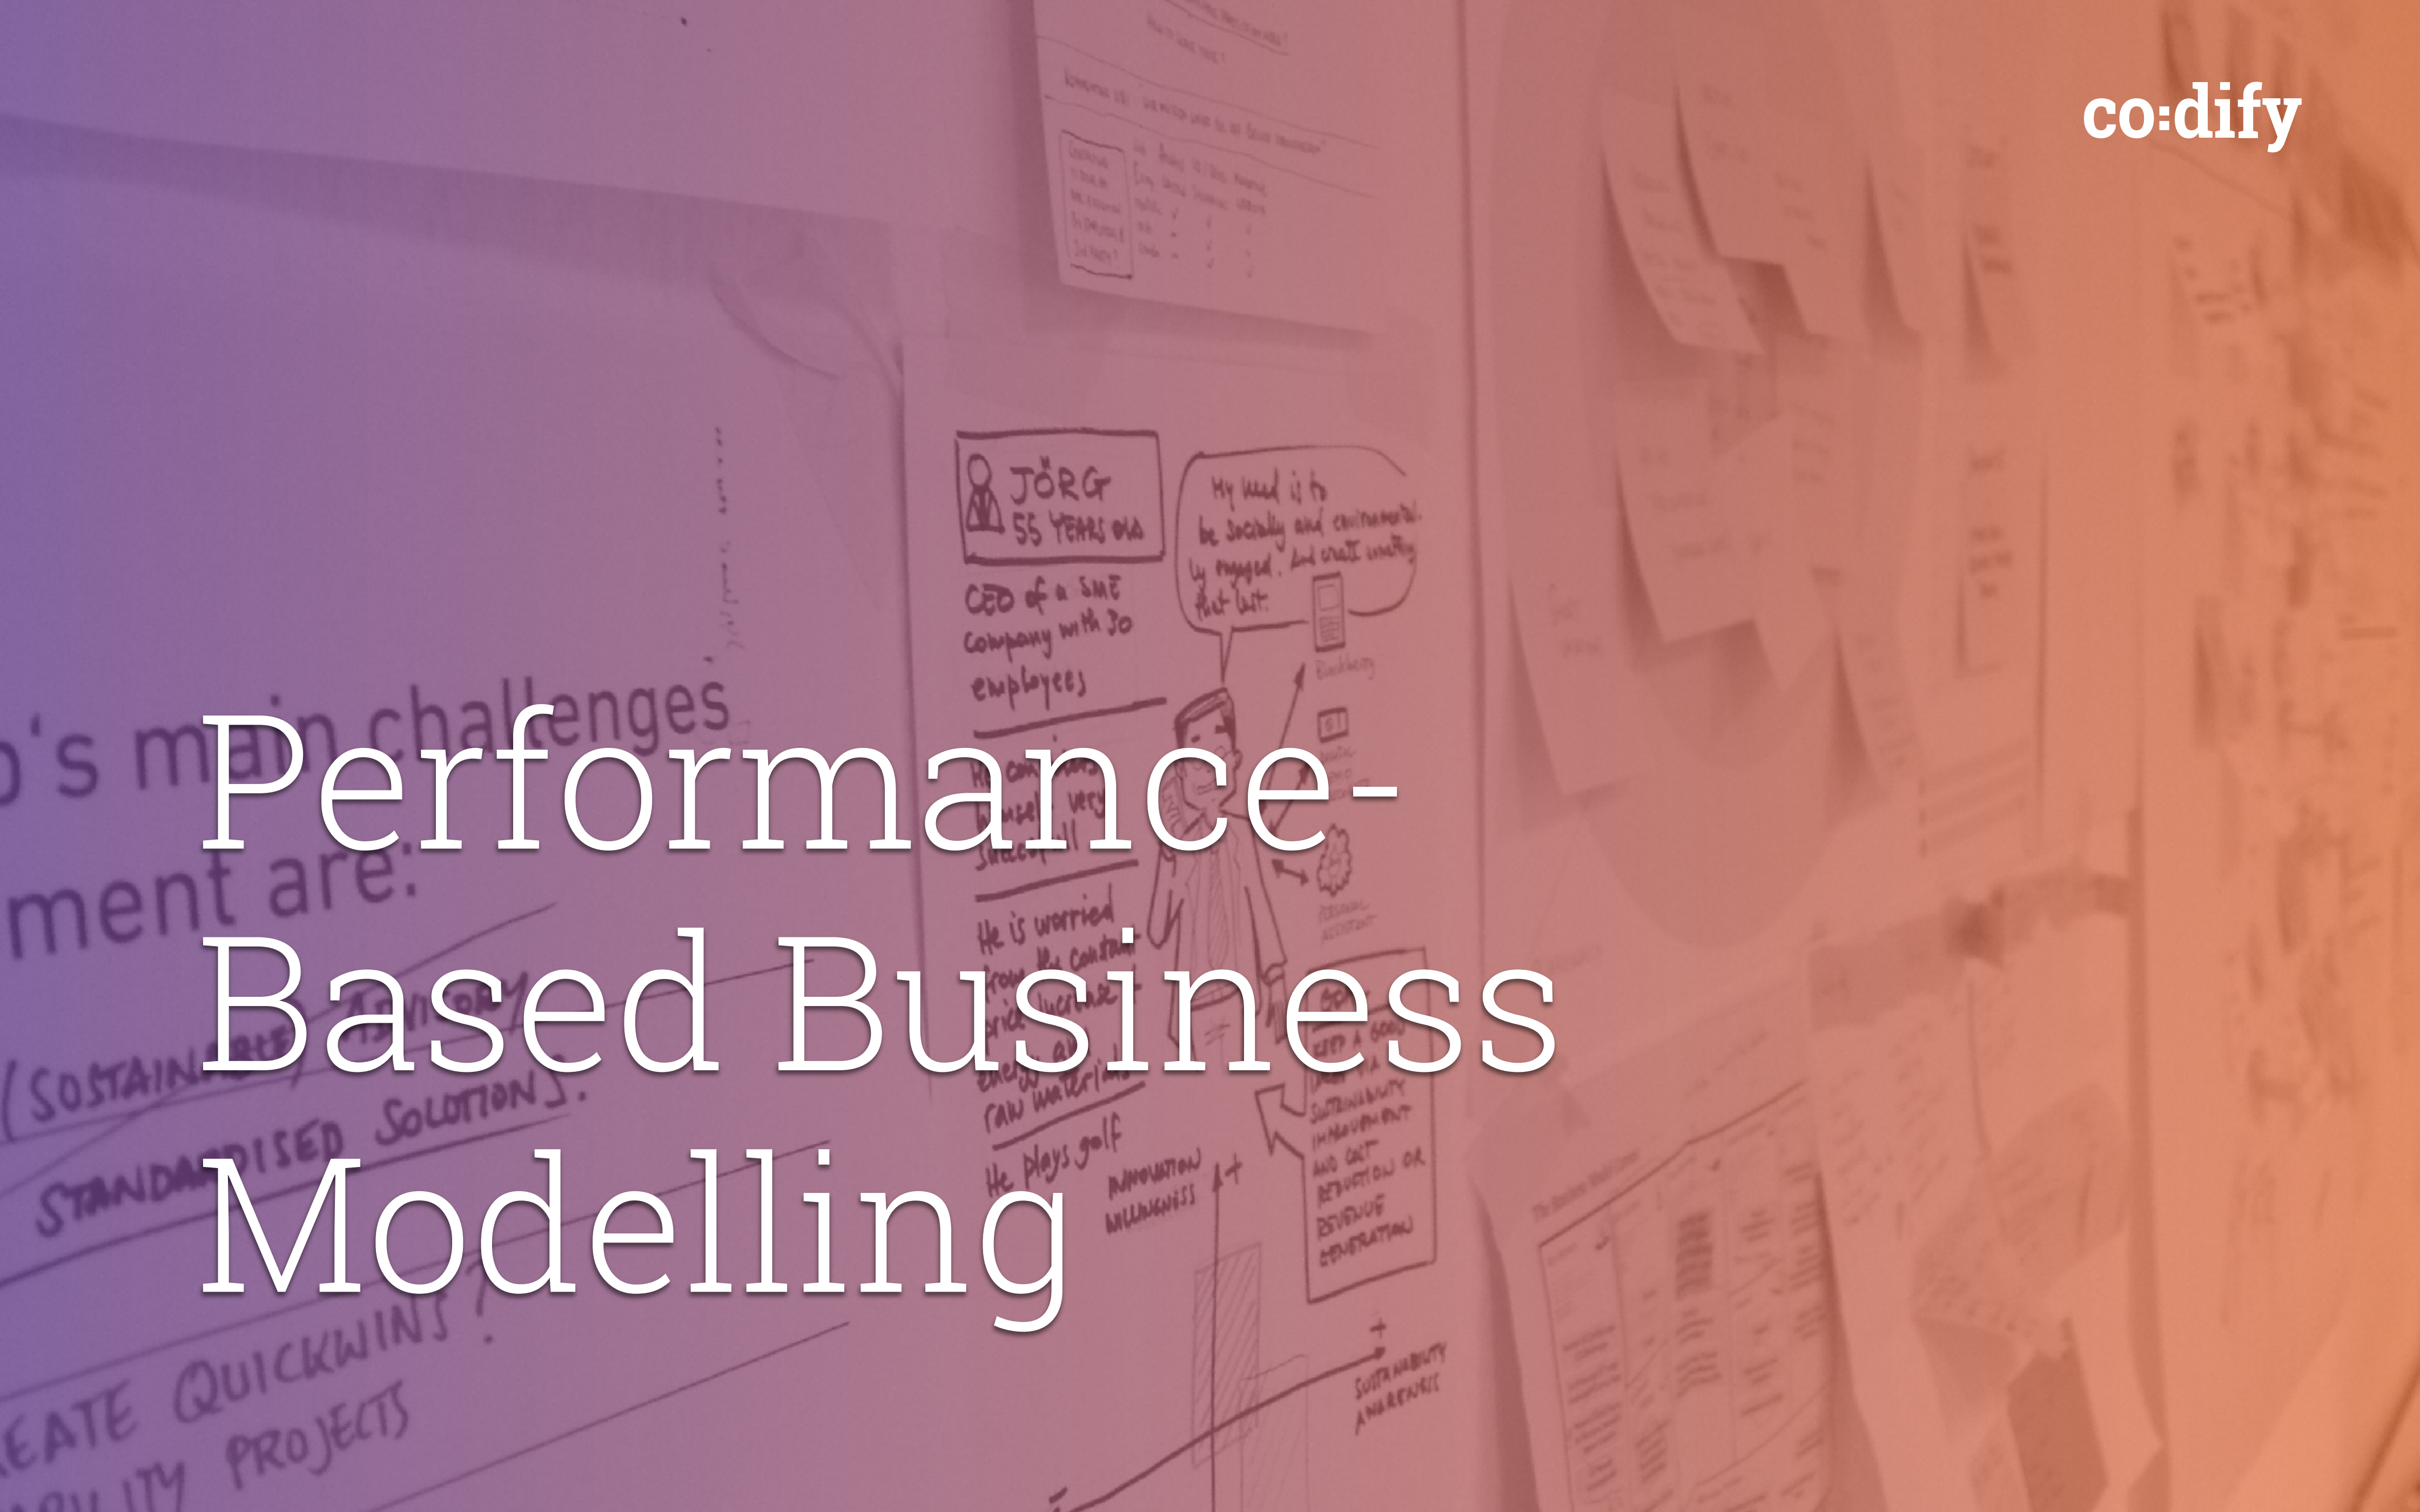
co:dify

Performance-Based Business Modelling

o's main challenges ment are:

(SUSTAINABLE) ADVISORY

STANDARDISED SOLUTIONS.

EATE QUICKWINS?

PROJECTS

JÖRG 55 YEARS old

CEO of a SME company with 30 employees

My need is to be socially and environmentally engaged. And create something that last.

He is worried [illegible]

He plays golf

INNOVATION WILLINGNESS

SUSTAINABILITY AWARENESS

SUSTAINABILITY IMPROVEMENT AND COST REDUCTION OR REVENUE GENERATION